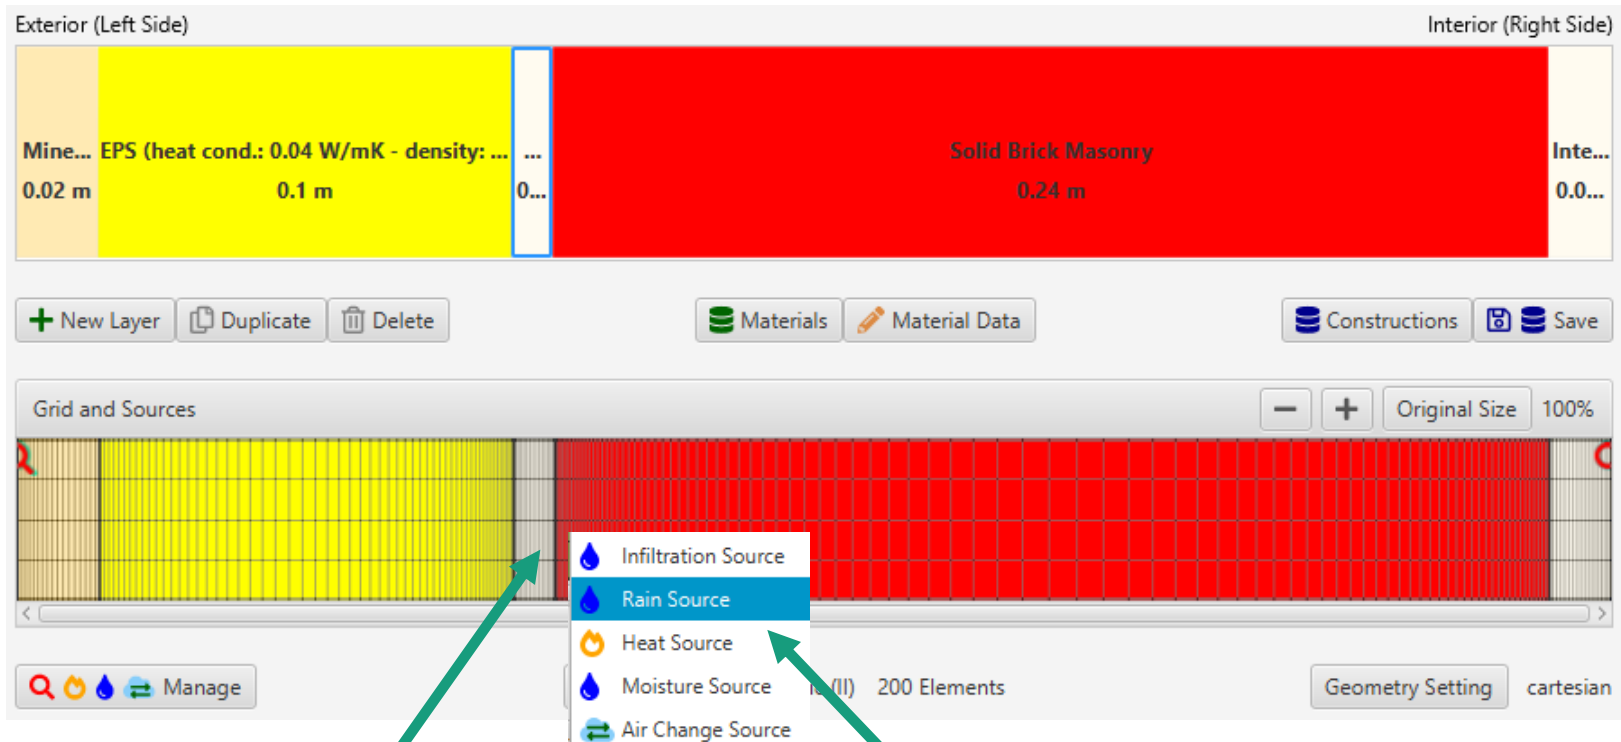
Exterior (Left Side)

Interior (Right Side)

Mine... 0.02 m

EPS (heat cond.: 0.04 W/mK - density: ... 0.1 m

... 0...

Solid Brick Masonry 0.24 m

Inte... 0.0...

New Layer

Duplicate

Delete

Materials

Material Data

Constructions

Save

Grid and Sources

Original Size

100%

Infiltration Source

Rain Source

Heat Source

Moisture Source

Air Change Source

Manage

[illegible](II)

200 Elements

Geometry Setting

cartesian